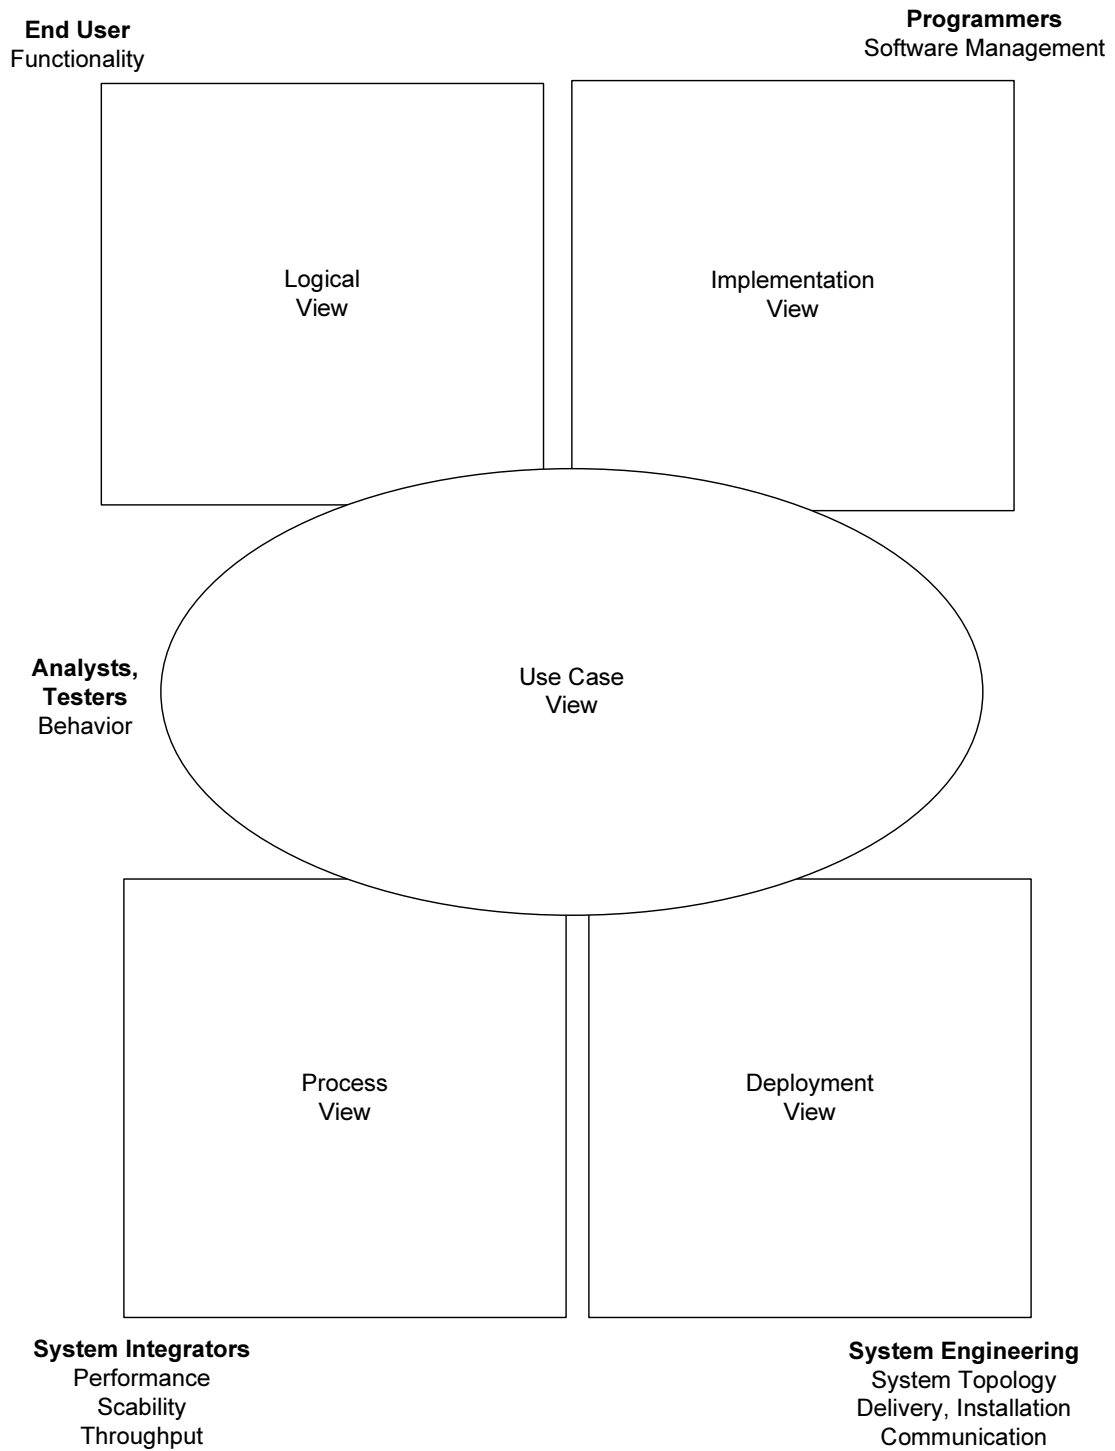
**End User**
Functionality

**Programmers**
Software Management

Logical View

Implementation View

**Analysts, Testers**
Behavior

Use Case View

Process View

Deployment View

**System Integrators**
Performance
Scability
Throughput

**System Engineering**
System Topology
Delivery, Installation
Communication